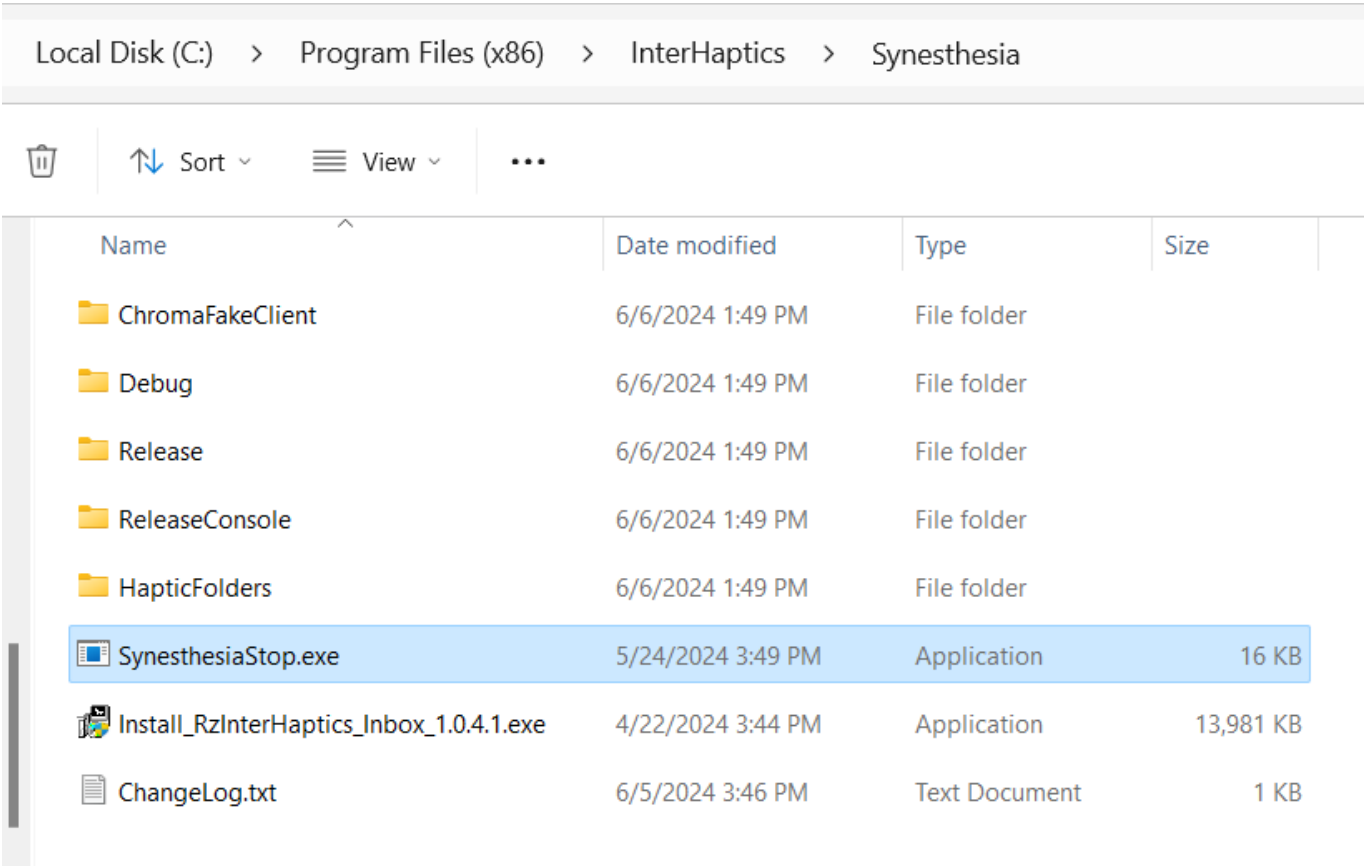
Local Disk (C:) > Program Files (x86) > InterHaptics > Synesthesia

Sort View ...

| Name | Date modified | Type | Size |
|---|---|---|---|
| ChromaFakeClient | 6/6/2024 1:49 PM | File folder | |
| Debug | 6/6/2024 1:49 PM | File folder | |
| Release | 6/6/2024 1:49 PM | File folder | |
| ReleaseConsole | 6/6/2024 1:49 PM | File folder | |
| HapticFolders | 6/6/2024 1:49 PM | File folder | |
| SynesthesiaStop.exe | 5/24/2024 3:49 PM | Application | 16 KB |
| Install_RzInterHaptics_Inbox_1.0.4.1.exe | 4/22/2024 3:44 PM | Application | 13,981 KB |
| ChangeLog.txt | 6/5/2024 3:46 PM | Text Document | 1 KB |